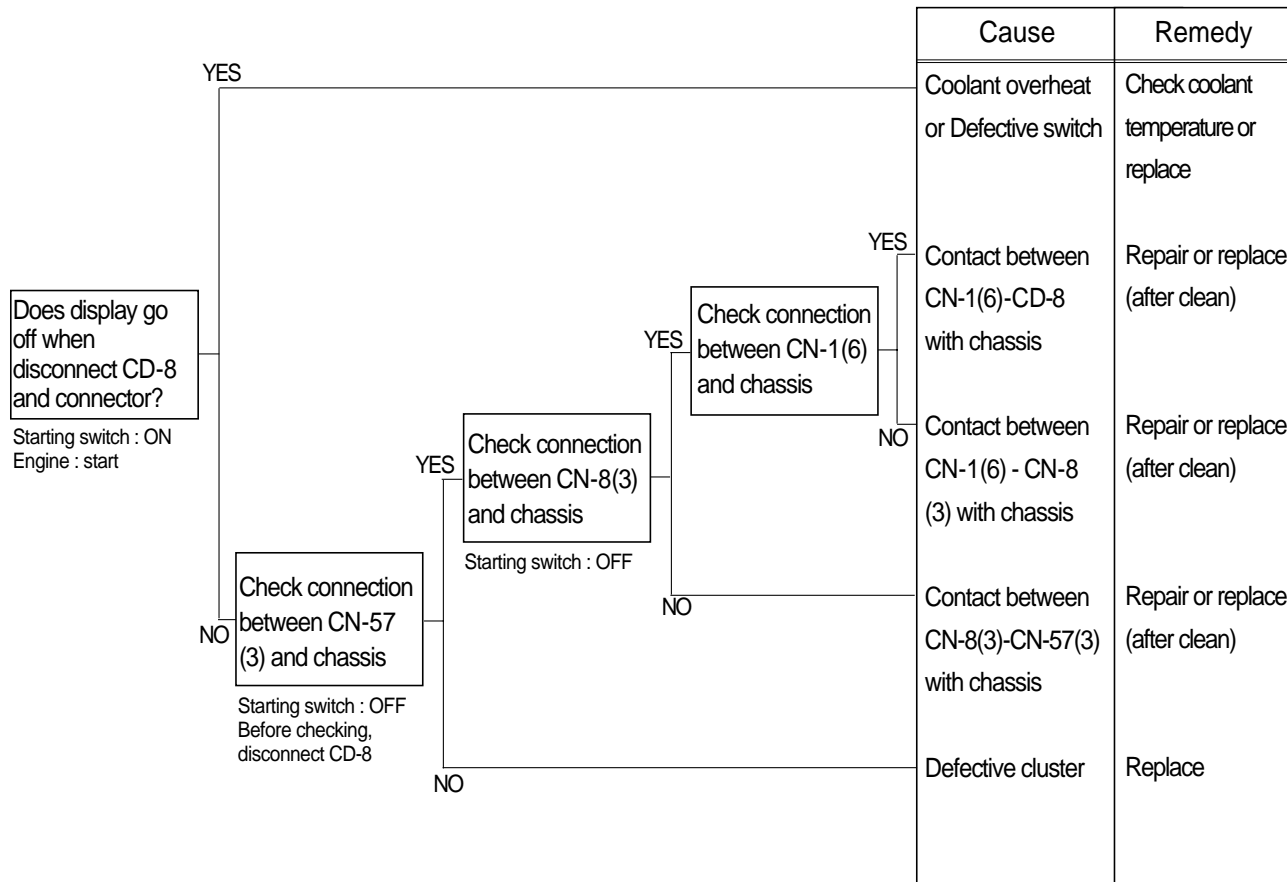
Does display go off when disconnect CD-8 and connector?

Starting switch : ON
Engine : start

YES

NO

Check connection between CN-57 (3) and chassis

Starting switch : OFF
Before checking, disconnect CD-8

YES

NO

Check connection between CN-8(3) and chassis

Starting switch : OFF

YES

NO

Check connection between CN-1(6) and chassis

YES

NO

| Cause | Remedy |
|---|---|
| Coolant overheat or Defective switch | Check coolant temperature or replace |
| Contact between CN-1(6)-CD-8 with chassis | Repair or replace (after clean) |
| Contact between CN-1(6) - CN-8 (3) with chassis | Repair or replace (after clean) |
| Contact between CN-8(3)-CN-57(3) with chassis | Repair or replace (after clean) |
| Defective cluster | Replace |